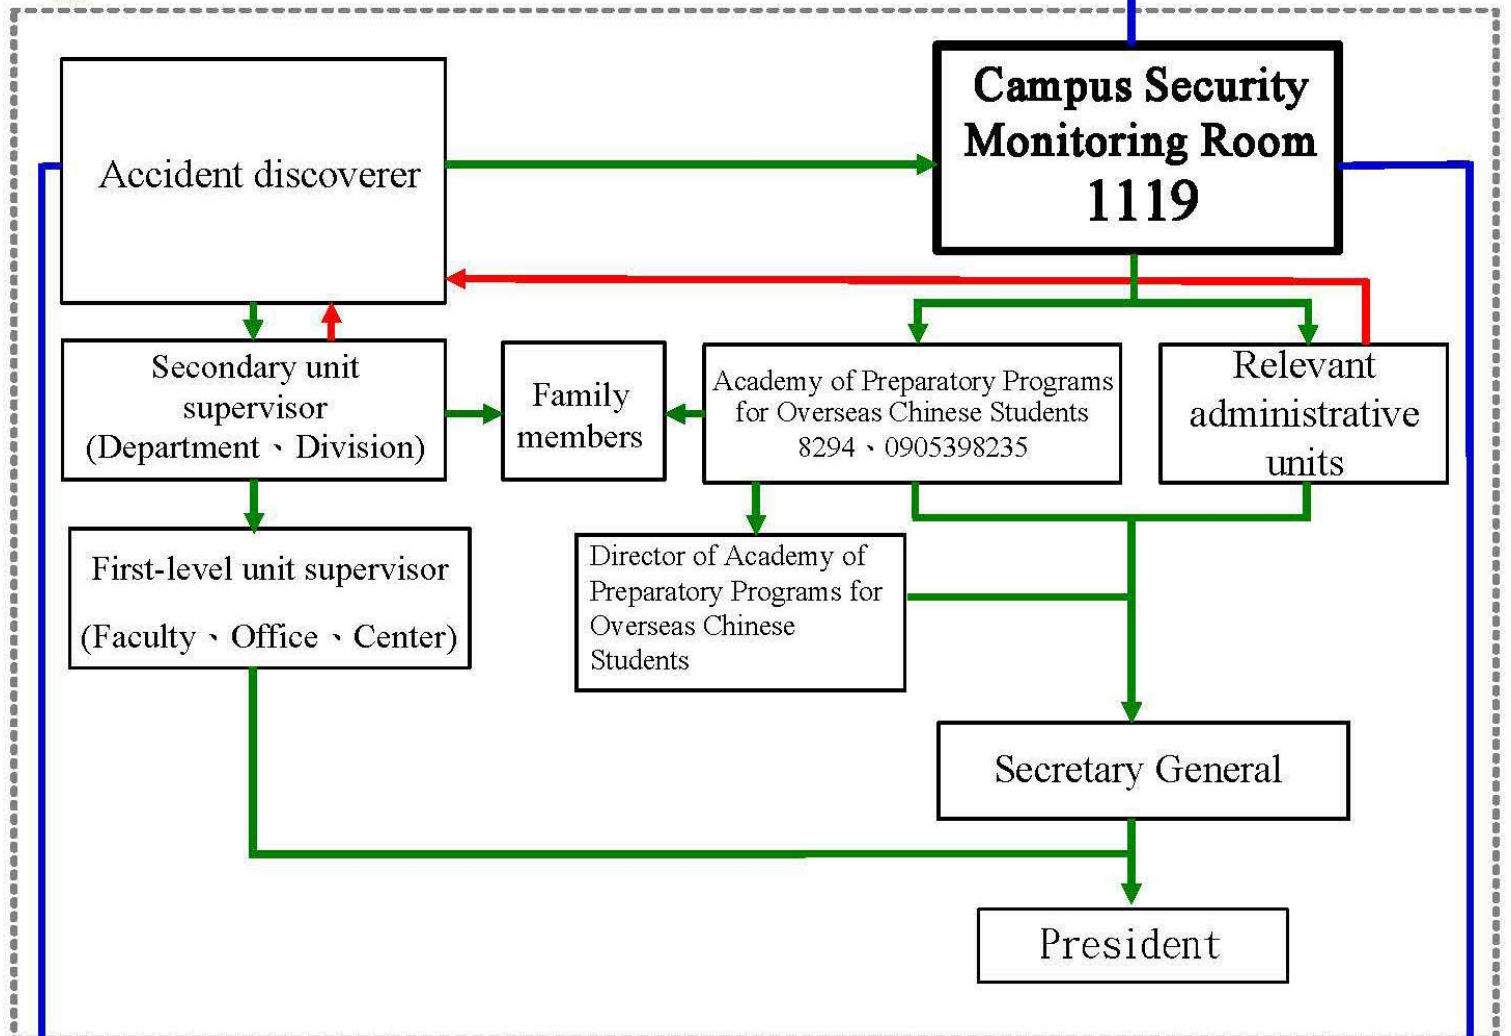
Accident discoverer

Campus Security Monitoring Room 1119

Secondary unit supervisor (Department、Division)

Family members

Academy of Preparatory Programs for Overseas Chinese Students 8294、0905398235

Relevant administrative units

First-level unit supervisor (Faculty、Office、Center)

Director of Academy of Preparatory Programs for Overseas Chinese Students

Secretary General

President